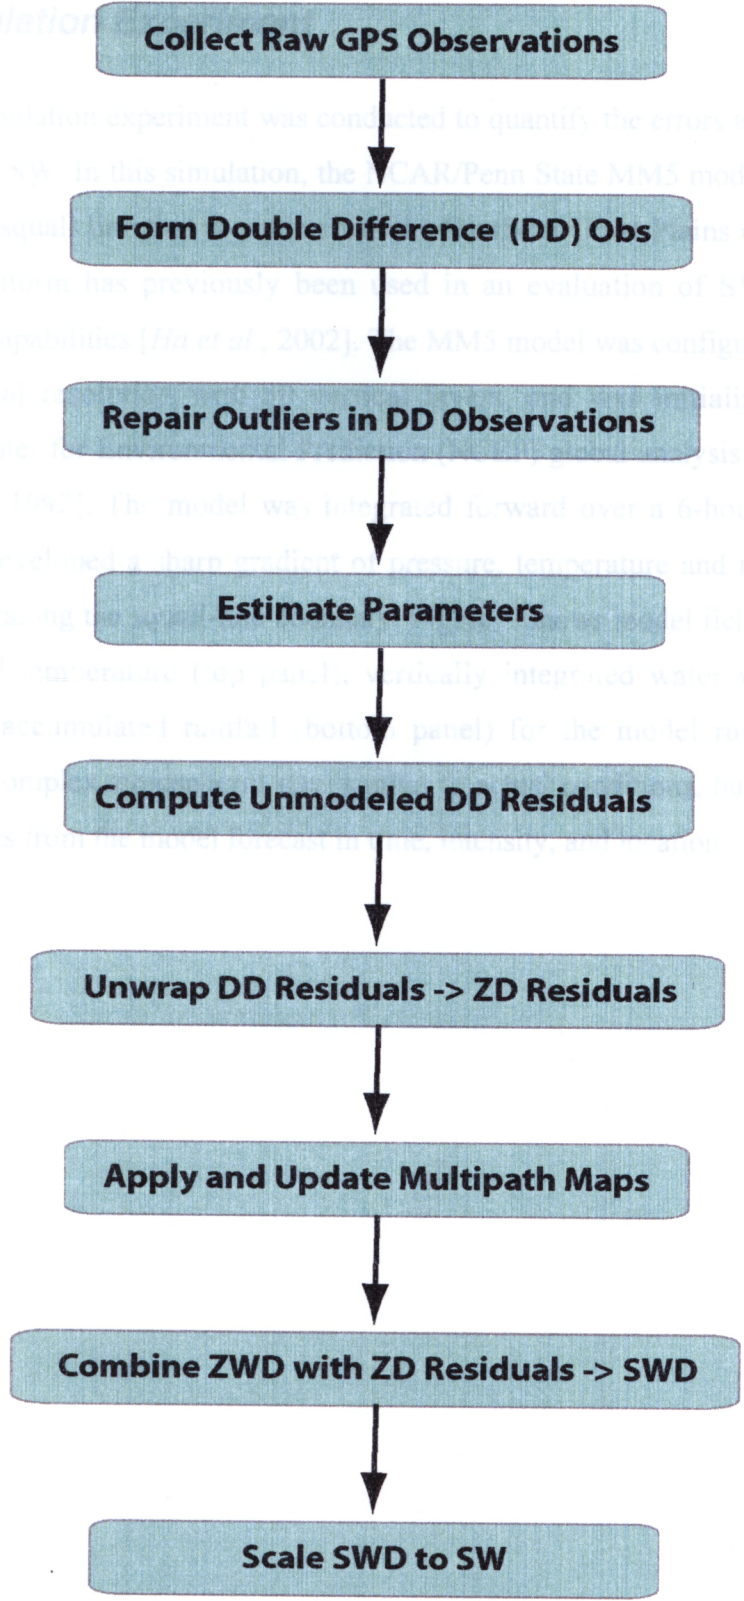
Collect Raw GPS Observations

Form Double Difference (DD) Obs

Repair Outliers in DD Observations

Estimate Parameters

Compute Unmodeled DD Residuals

Unwrap DD Residuals -> ZD Residuals

Apply and Update Multipath Maps

Combine ZWD with ZD Residuals -> SWD

Scale SWD to SW